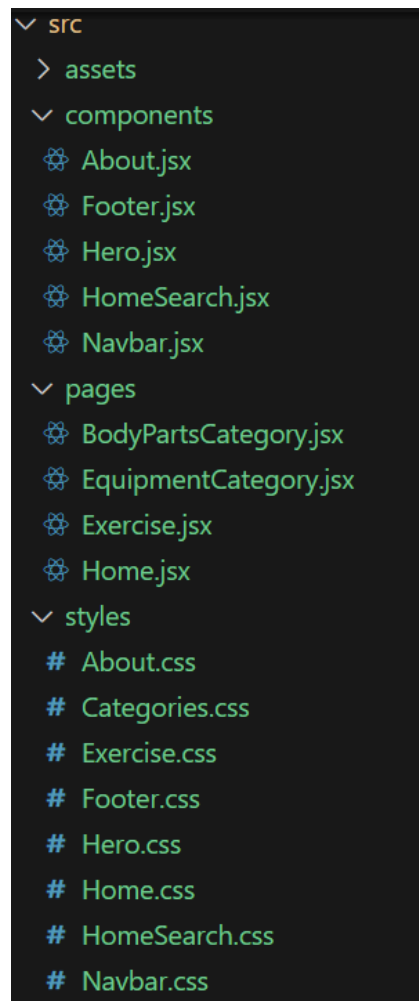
src
assets
components
About.jsx
Footer.jsx
Hero.jsx
HomeSearch.jsx
Navbar.jsx
pages
BodyPartsCategory.jsx
EquipmentCategory.jsx
Exercise.jsx
Home.jsx
styles
# About.css
# Categories.css
# Exercise.css
# Footer.css
# Hero.css
# Home.css
# HomeSearch.css
# Navbar.css